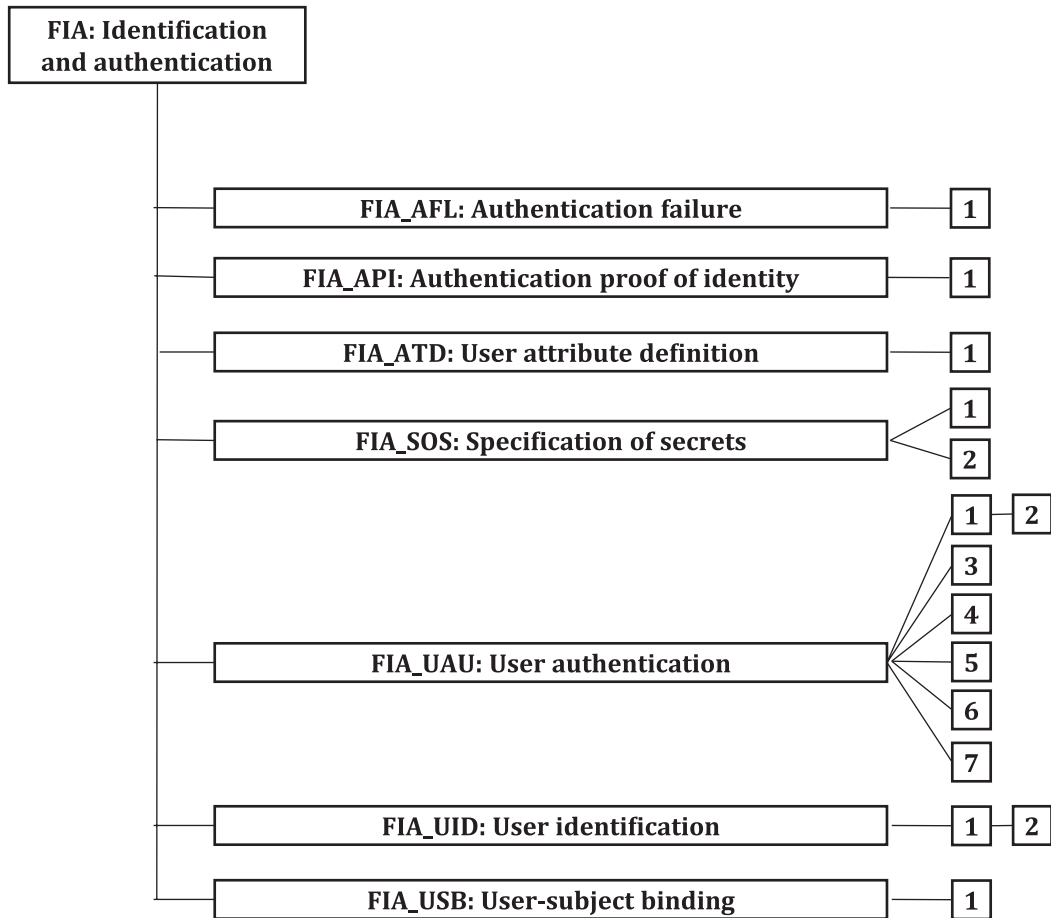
FIA: Identification and authentication

FIA_AFL: Authentication failure
1

FIA_API: Authentication proof of identity
1

FIA_ATD: User attribute definition
1

FIA_SOS: Specification of secrets
1
2

FIA_UAU: User authentication
1
2
3
4
5
6
7

FIA_UID: User identification
1
2

FIA_USB: User-subject binding
1